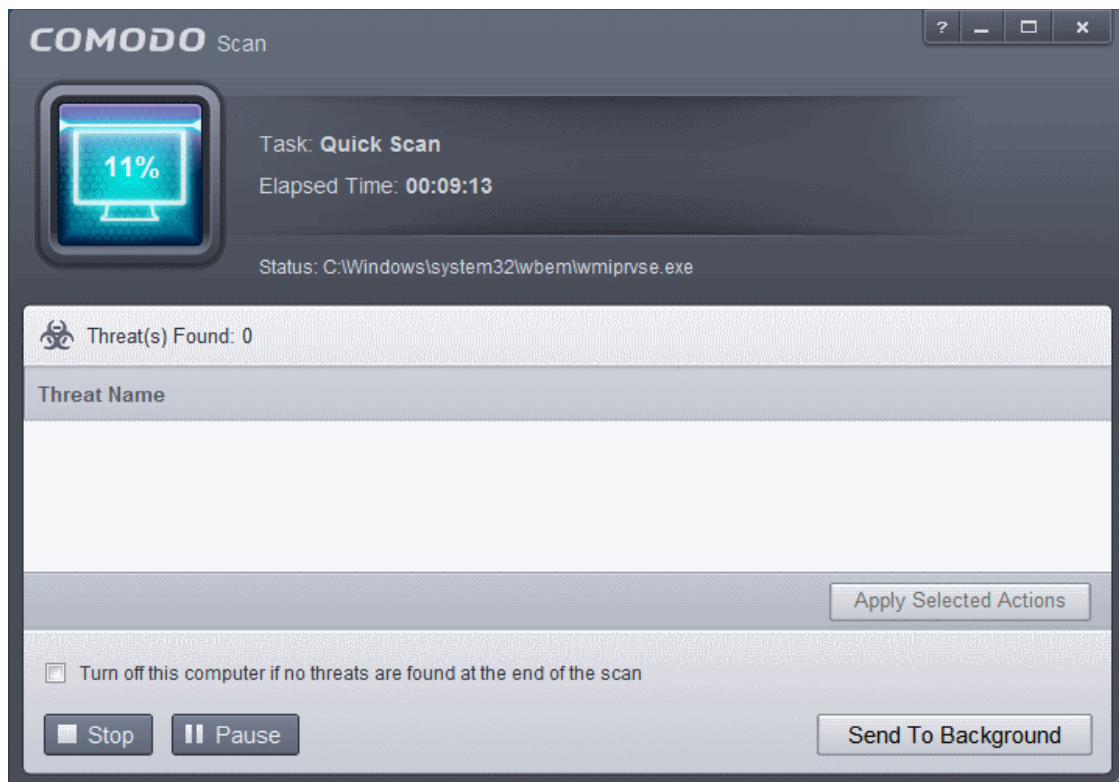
COMODO Scan

?

11%

Task: Quick Scan

Elapsed Time: 00:09:13

Status: C:\Windows\system32\wbem\wmiprvse.exe

Threat(s) Found: 0

Threat Name

Apply Selected Actions

Turn off this computer if no threats are found at the end of the scan

Stop

Pause

Send To Background